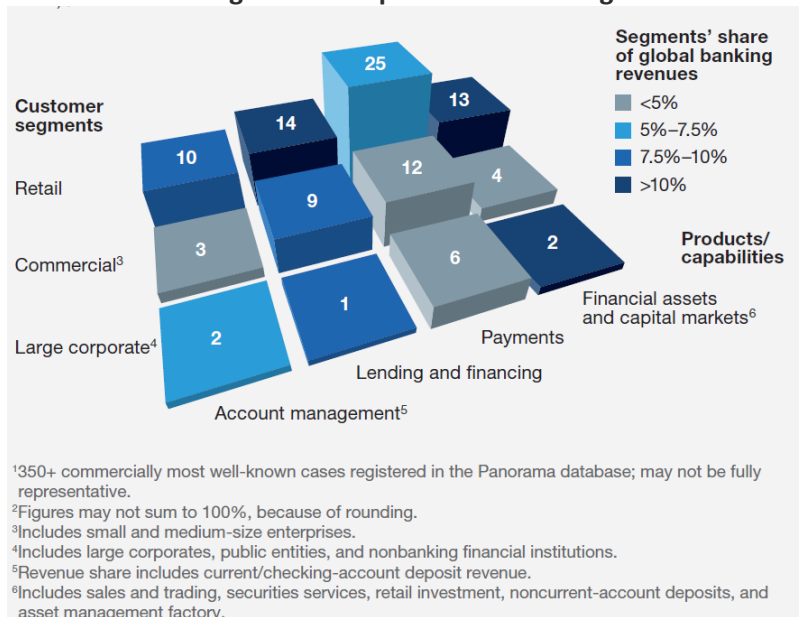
Customer segments

Retail

Commercial$^3$

Large corporate$^4$

10

14

25

13

12

4

9

3

6

2

1

2

Segments' share of global banking revenues

<5%

5%–7.5%

7.5%–10%

>10%

Products/ capabilities

Financial assets and capital markets$^6$

Payments

Lending and financing

Account management$^5$

$^1$350+ commercially most well-known cases registered in the Panorama database; may not be fully representative.

$^2$Figures may not sum to 100%, because of rounding.

$^3$Includes small and medium-size enterprises.

$^4$Includes large corporates, public entities, and nonbanking financial institutions.

$^5$Revenue share includes current/checking-account deposit revenue.

$^6$Includes sales and trading, securities services, retail investment, noncurrent-account deposits, and asset management factory.